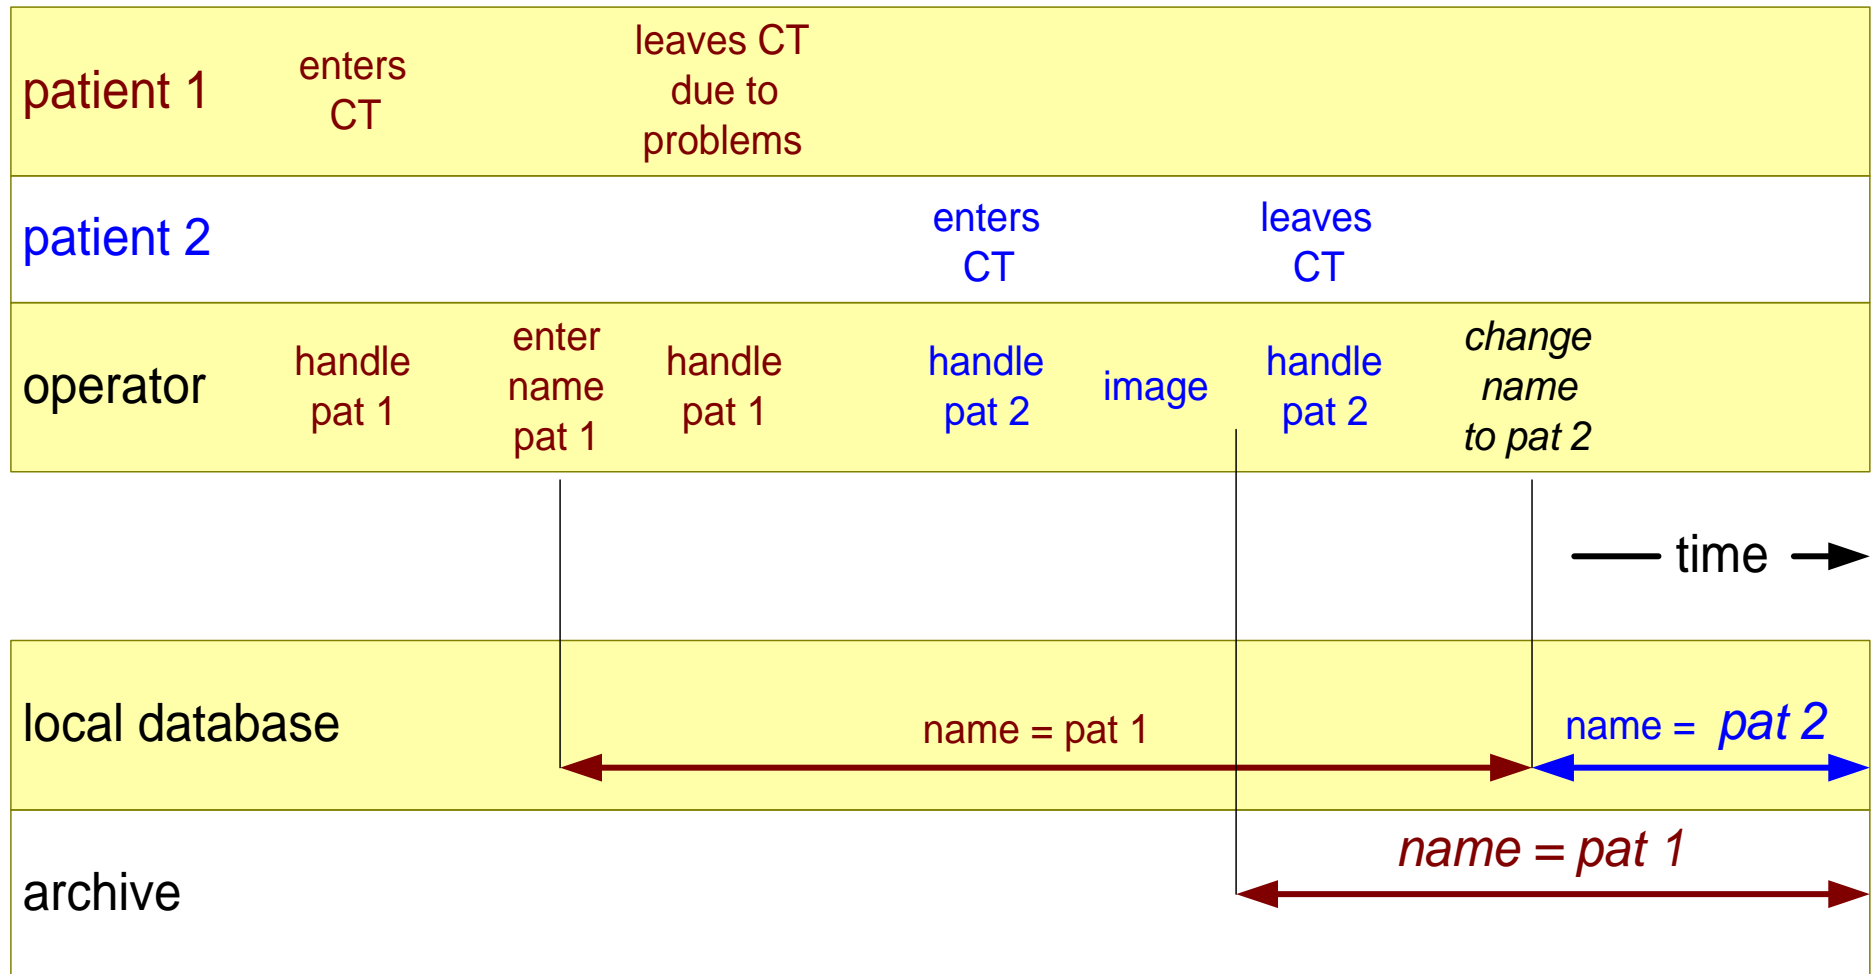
patient 1 enters CT leaves CT due to problems

patient 2 enters CT leaves CT

operator handle pat 1 enter name pat 1 handle pat 1 handle pat 2 image handle pat 2 *change name to pat 2*

— time →

local database name = pat 1 name = *pat 2*

archive *name = pat 1*